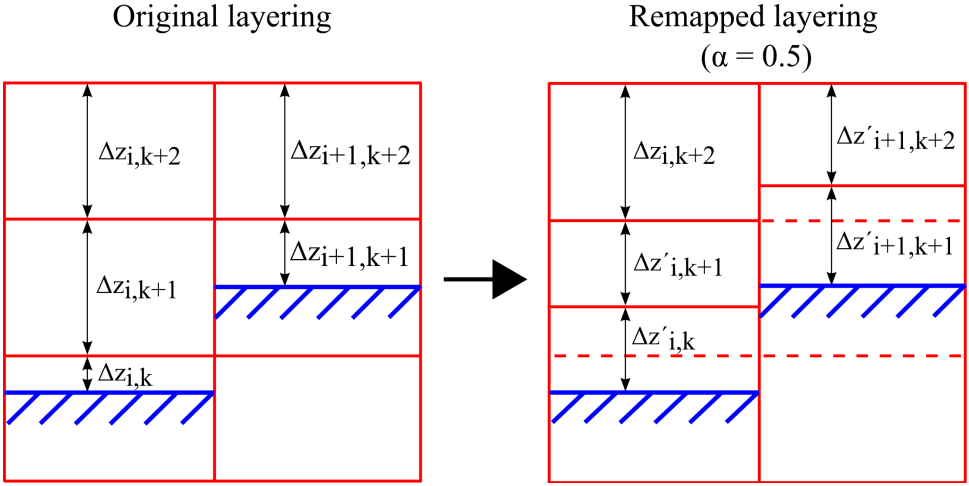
Original layering

$\Delta z_{i,k+2}$
$\Delta z_{i+1,k+2}$
$\Delta z_{i,k+1}$
$\Delta z_{i+1,k+1}$
$\Delta z_{i,k}$

Remapped layering
($\alpha = 0.5$)

$\Delta z_{i,k+2}$
$\Delta z'_{i+1,k+2}$
$\Delta z'_{i,k+1}$
$\Delta z'_{i+1,k+1}$
$\Delta z'_{i,k}$